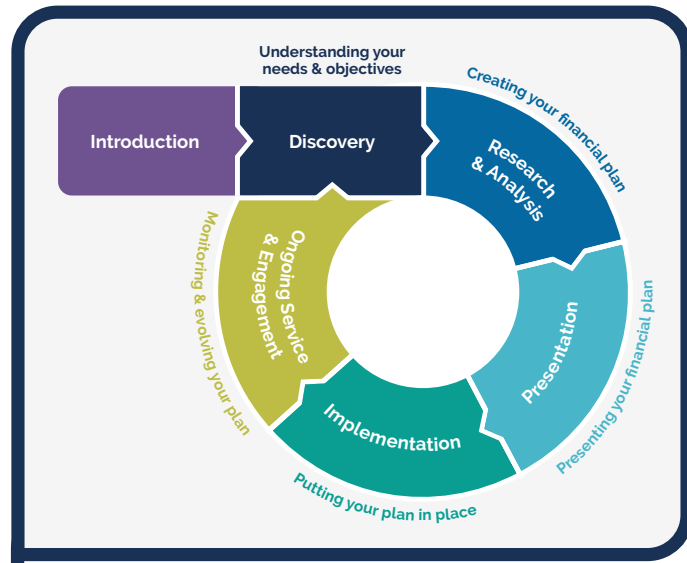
Understanding your needs & objectives

Introduction

Discovery

Creating your financial plan

Research & Analysis

Presentation

Presenting your financial plan

Implementation

Putting your plan in place

Ongoing Service & Engagement

Monitoring & evolving your plan